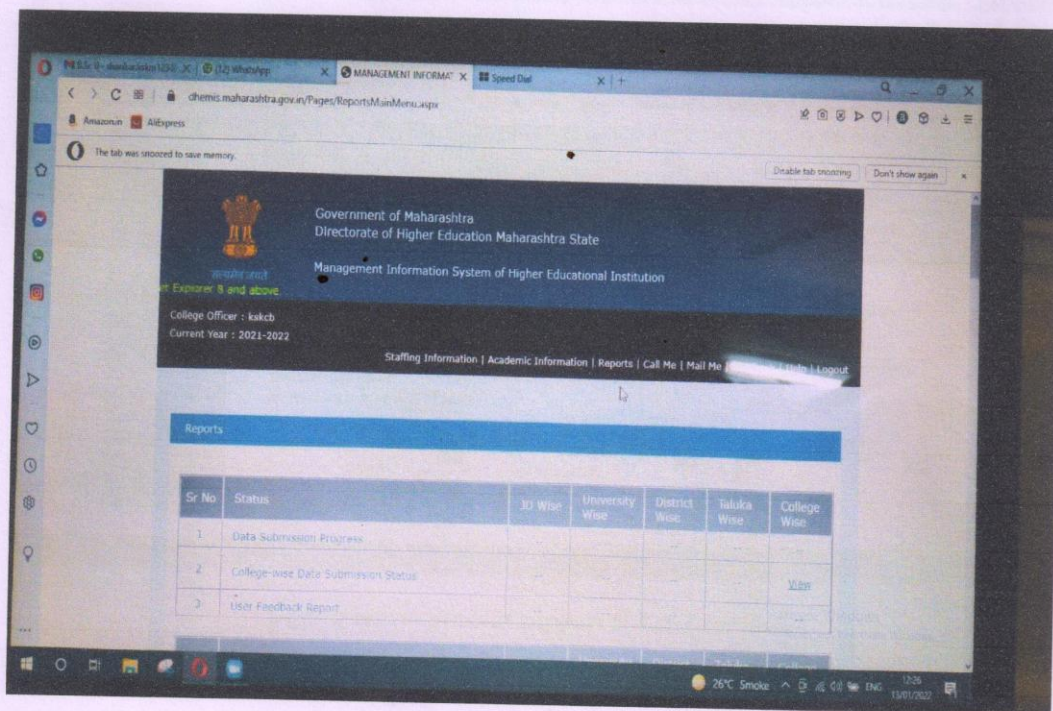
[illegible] (12) WhatsApp | MANAGEMENT INFORMAT | Speed Dial

dhemis.maharashtra.gov.in/Pages/ReportsMainMenu.aspx

Amazon.in | AliExpress

The tab was snoozed to save memory.

Disable tab snoozing | Don't show again

Government of Maharashtra
Directorate of Higher Education Maharashtra State

Management Information System of Higher Educational Institution

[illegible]
et Explorer 8 and above.

College Officer : kskcb
Current Year : 2021-2022

Staffing Information | Academic Information | Reports | Call Me | Mail Me | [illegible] | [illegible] | Logout

Reports

| Sr No | Status | JD Wise | University Wise | District Wise | Taluka Wise | College Wise |
|---|---|---|---|---|---|---|
| 1 | Data Submission Progress | | | | | |
| 2 | College-wise Data Submission Status | | | | | View |
| 3 | User Feedback Report | | | | | |

26°C Smoke ENG 12:26 13/01/2022